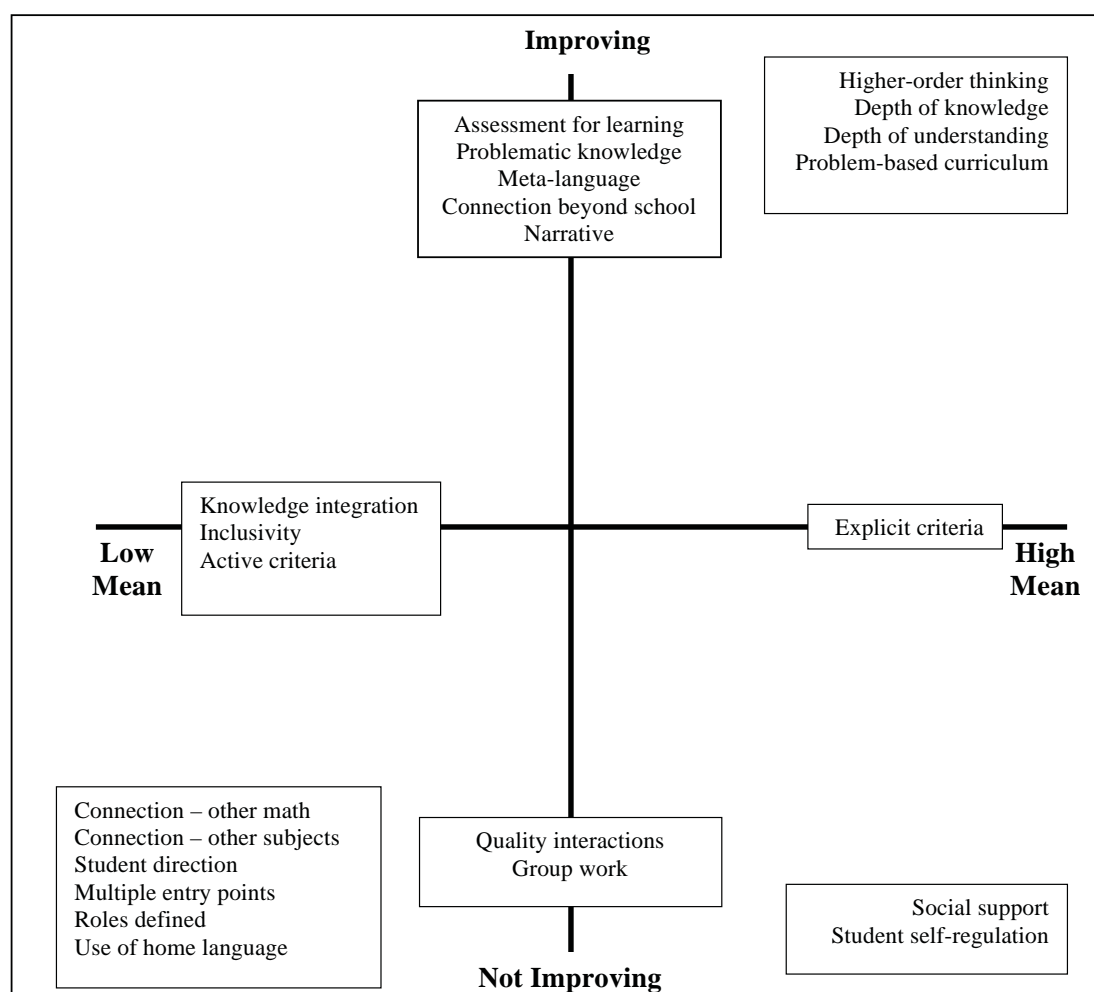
Improving

Higher-order thinking
Depth of knowledge
Depth of understanding
Problem-based curriculum

Assessment for learning
Problematic knowledge
Meta-language
Connection beyond school
Narrative

Knowledge integration
Inclusivity
Active criteria

Low Mean

Explicit criteria

High Mean

Connection – other math
Connection – other subjects
Student direction
Multiple entry points
Roles defined
Use of home language

Quality interactions
Group work

Social support
Student self-regulation

Not Improving